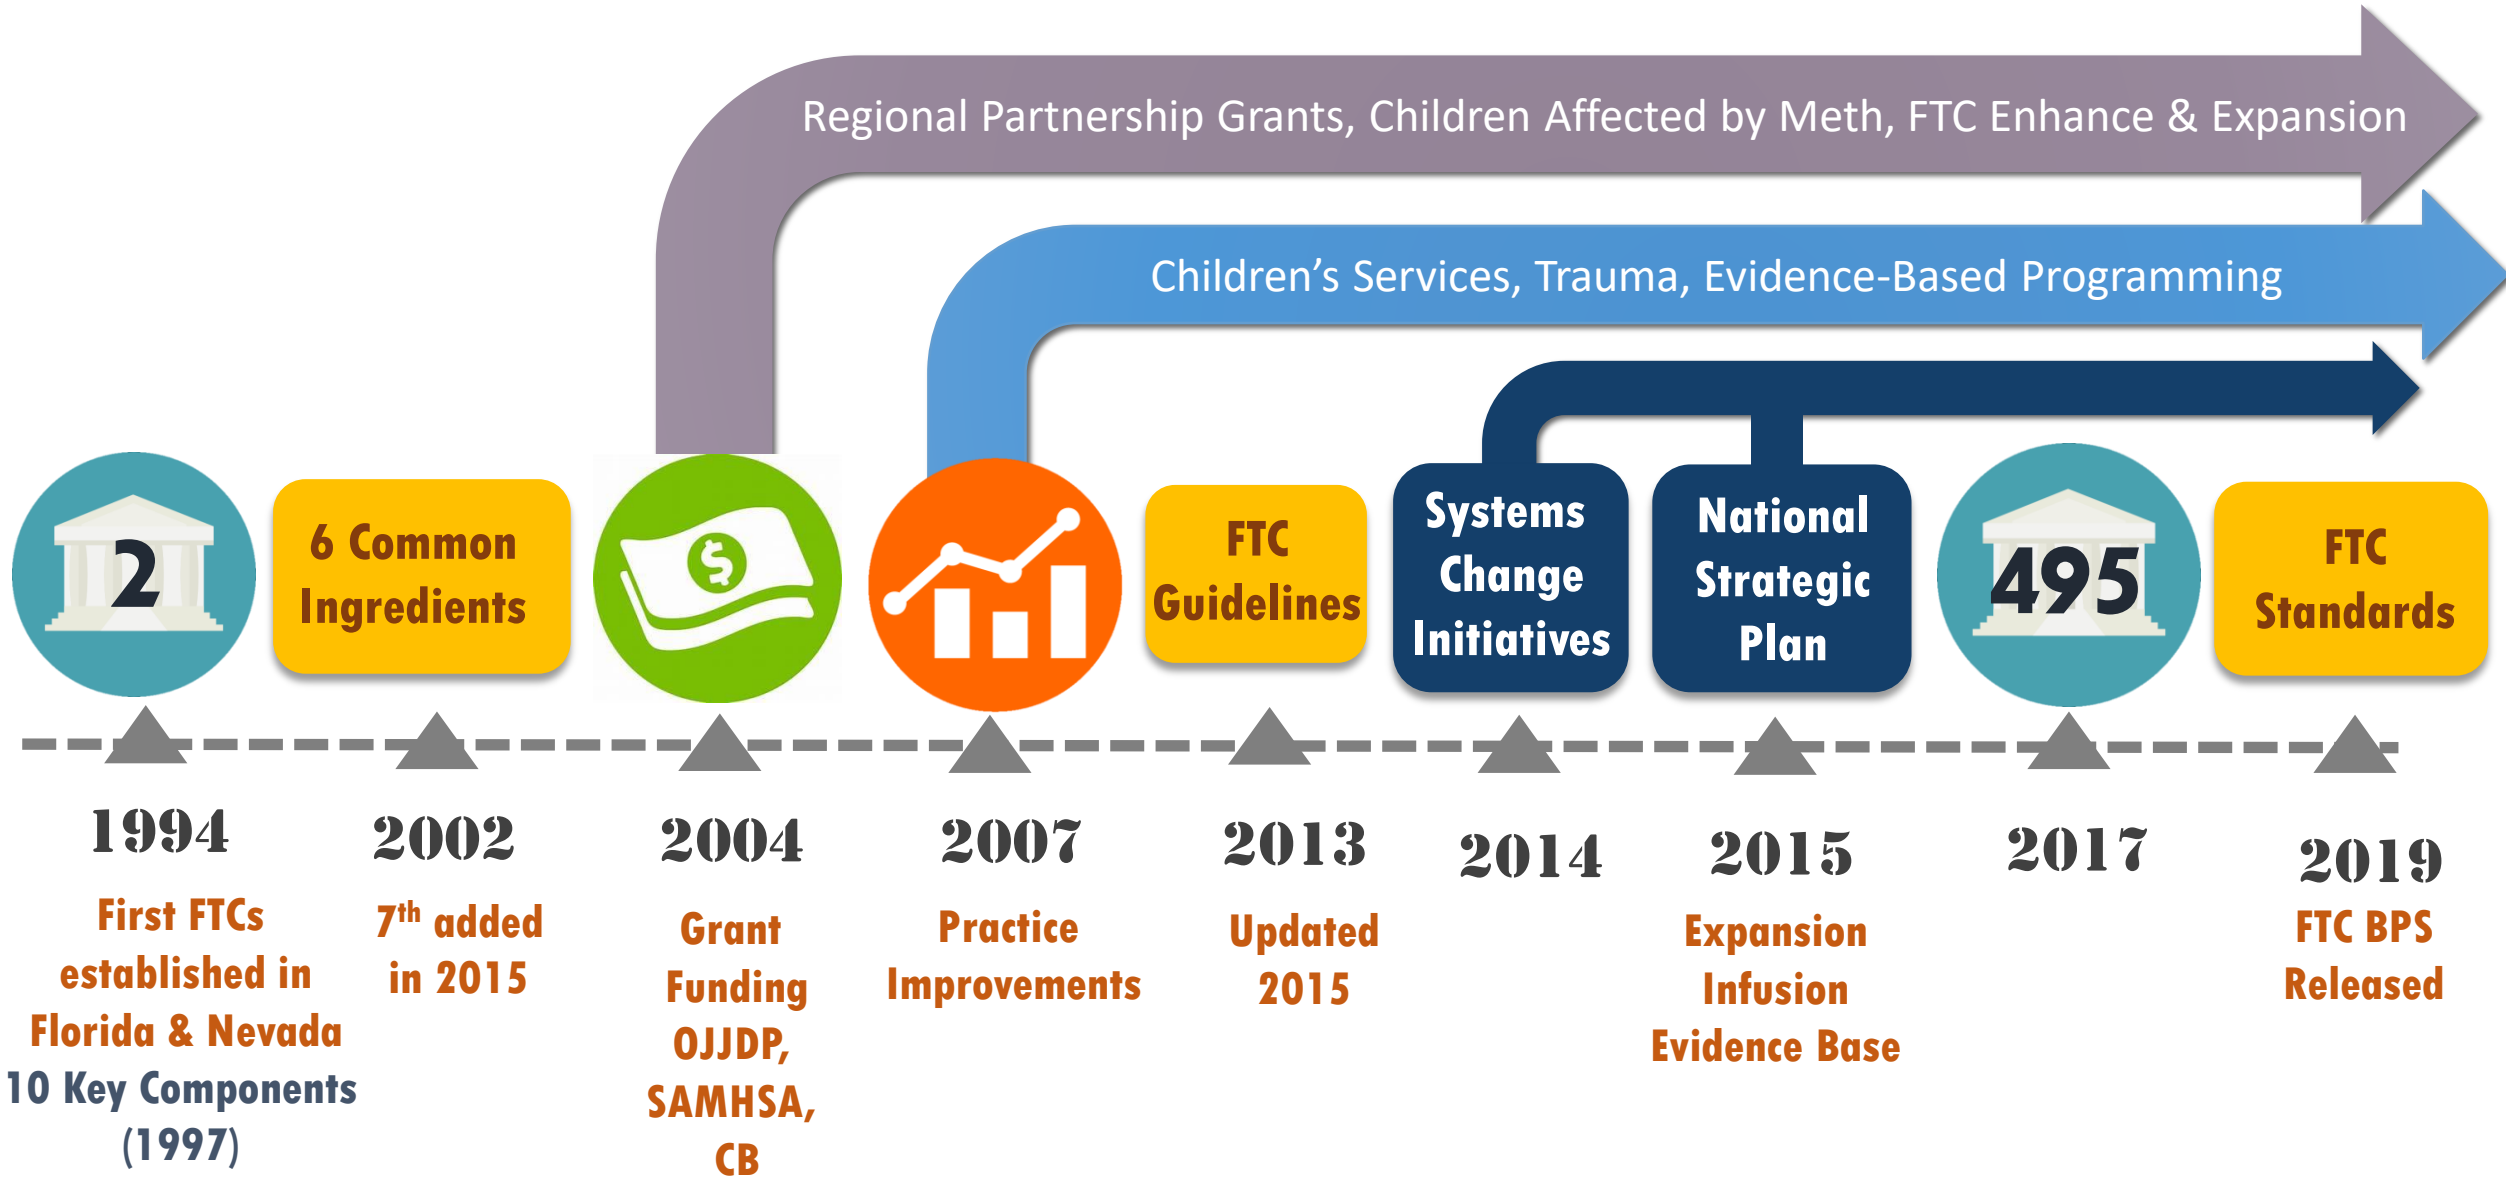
Regional Partnership Grants, Children Affected by Meth, FTC Enhance & Expansion

Children's Services, Trauma, Evidence-Based Programming

2

6 Common Ingredients

$

FTC Guidelines

Systems Change Initiatives

National Strategic Plan

495

FTC Standards

1994

First FTCs established in Florida & Nevada

10 Key Components (1997)

2002

7$^{th}$ added in 2015

2004

Grant Funding OJJDP, SAMHSA, CB

2007

Practice Improvements

2013

Updated 2015

2014

2015

Expansion Infusion Evidence Base

2017

2019

FTC BPS Released